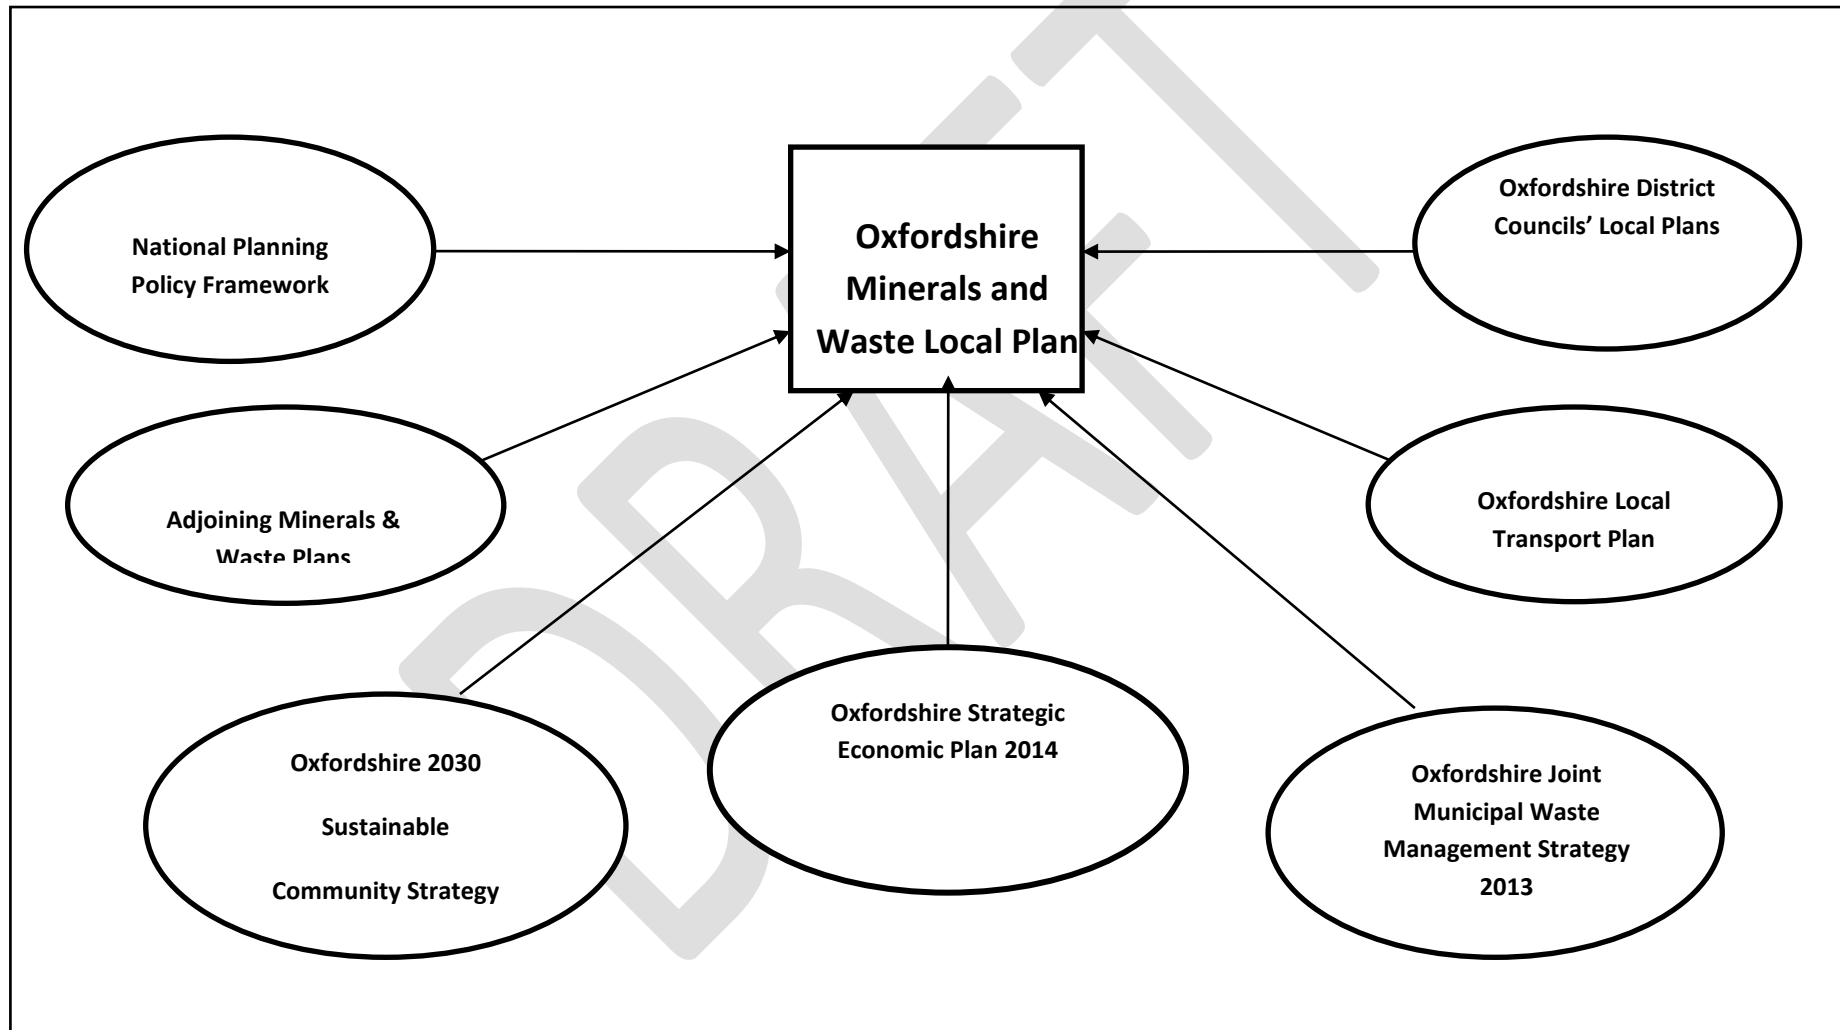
National Planning Policy Framework

Oxfordshire Minerals and Waste Local Plan

Oxfordshire District Councils' Local Plans

Adjoining Minerals & Waste Plans

Oxfordshire Local Transport Plan

Oxfordshire 2030

Sustainable

Community Strategy

Oxfordshire Strategic Economic Plan 2014

Oxfordshire Joint Municipal Waste Management Strategy 2013

DRAFT